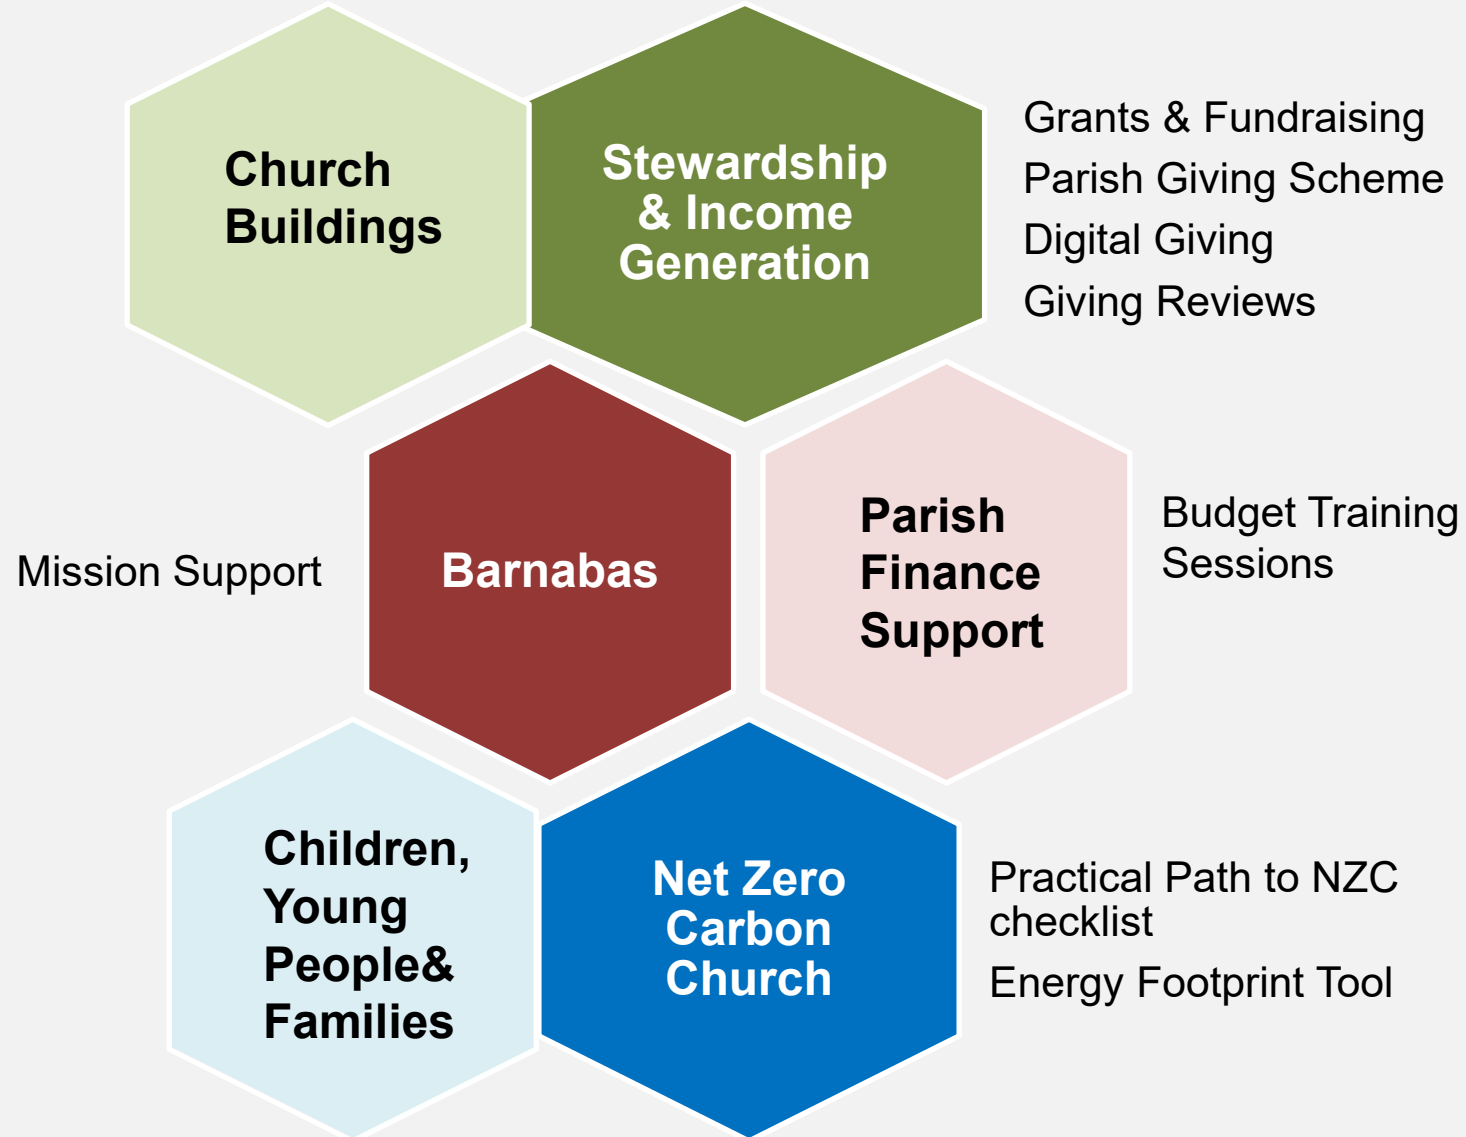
Church Buildings

Stewardship & Income Generation

Grants & Fundraising

Parish Giving Scheme

Digital Giving

Giving Reviews

Mission Support

Barnabas

Parish Finance Support

Budget Training Sessions

Children, Young People& Families

Net Zero Carbon Church

Practical Path to NZC checklist

Energy Footprint Tool